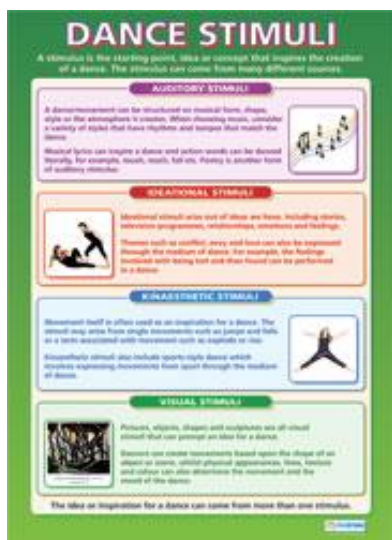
DANCE STIMULI

A stimulus is the starting point, idea or concept that inspires the creation of a dance. The stimulus can come from many different sources.

AUDITORY STIMULI

A dance/movement can be structured on musical form, shape, style or the atmosphere it creates. When choosing music, consider a variety of styles that have rhythms and tempos that match the dance.

Musical lyrics can inspire a dance and action words can be danced literally, for example, reach, reach, fall etc. Poetry is another form of auditory stimulus.

IDEATIONAL STIMULI

Ideational stimuli arise out of ideas we have, including stories, television programmes, relationships, emotions and feelings.

Themes such as conflict, envy and love can also be expressed through the medium of dance. For example, the feelings involved with being lost and then found can be performed in a dance.

KINAESTHETIC STIMULI

Movement itself is often used as an inspiration for a dance. The stimuli may arise from single movements such as jumps and falls or a term associated with movement such as explode or rise.

Kinaesthetic stimuli also include sports-style dance which involves expressing movements from sport through the medium of dance.

VISUAL STIMULI

Pictures, objects, shapes and sculptures are all visual stimuli that can prompt an idea for a dance.

Dancers can create movements based upon the shape of an object or scene, whilst physical appearance, lines, texture and colour can also determine the movement and the mood of the dance.

The idea or inspiration for a dance can come from more than one stimulus.

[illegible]